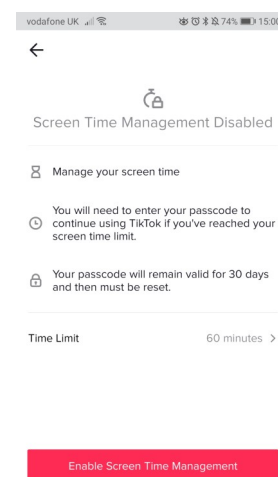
vodafone UK 74% 15:00

←

Screen Time Management Disabled

Manage your screen time

You will need to enter your passcode to continue using TikTok if you've reached your screen time limit.

Your passcode will remain valid for 30 days and then must be reset.

Time Limit 60 minutes >

Enable Screen Time Management